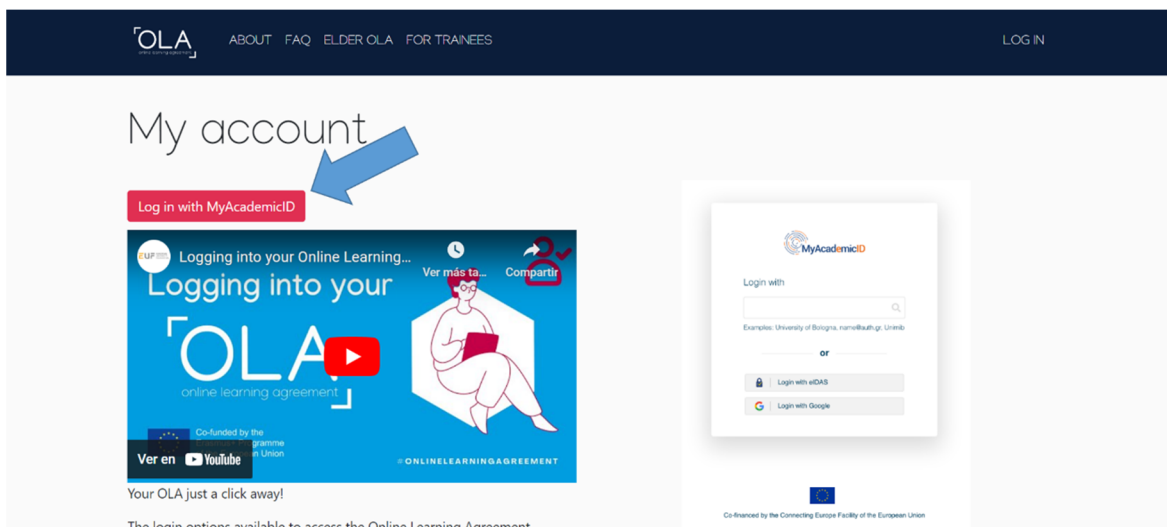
OLA online learning agreement

ABOUT FAQ ELDER OLA FOR TRAINEES

LOG IN

My account

Log in with MyAcademicID

Logging into your Online Learning...

Ver más ta...

Compartir

Logging into your

OLA

online learning agreement

Co-funded by the Erasmus+ Programme of the European Union

Ver en YouTube

#ONLINELEARNINGAGREEMENT

Your OLA just a click away!

The login options available to access the Online Learning Agreement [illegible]

MyAcademicID

Login with

Examples: University of Bologna, name@auth.gr, Unimib

or

Login with eIDAS

Login with Google

Co-financed by the Connecting Europe Facility of the European Union